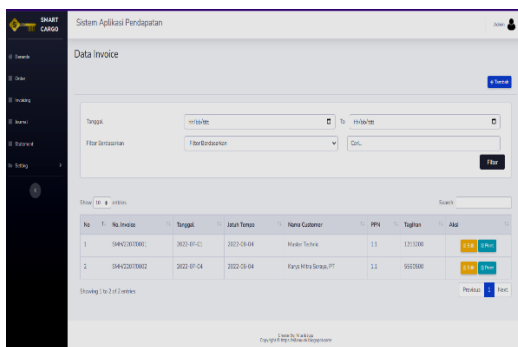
SMART CARGO

Sistem Aplikasi Pendapatan

Admin

Dashboards
Order
Invoicing
Journal
Statement
Setting

Data Invoice

+ Tambah

Tanggal
mm/dd/yyyy
To
mm/dd/yyyy

Filter Berdasarkan
Filter Berdasarkan
Cari...

Filter

Show 10 entries

Search:

| No | No. Invoice | Tanggal | Jatuh Tempo | Nama Customer | PPN | Tagihan | Aksi |
|---|---|---|---|---|---|---|---|
| 1 | SMI/2207/0001 | 2022-07-02 | 2022-08-04 | Master Teknik | 1.1 | 1213300 | Edit Print |
| 2 | SMI/2207/0002 | 2022-07-04 | 2022-08-04 | Karya Mitra Sempa, PT | 1.1 | 5532500 | Edit Print |

Showing 1 to 2 of 2 entries

Previous 1 Next

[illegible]
Copyright © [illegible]